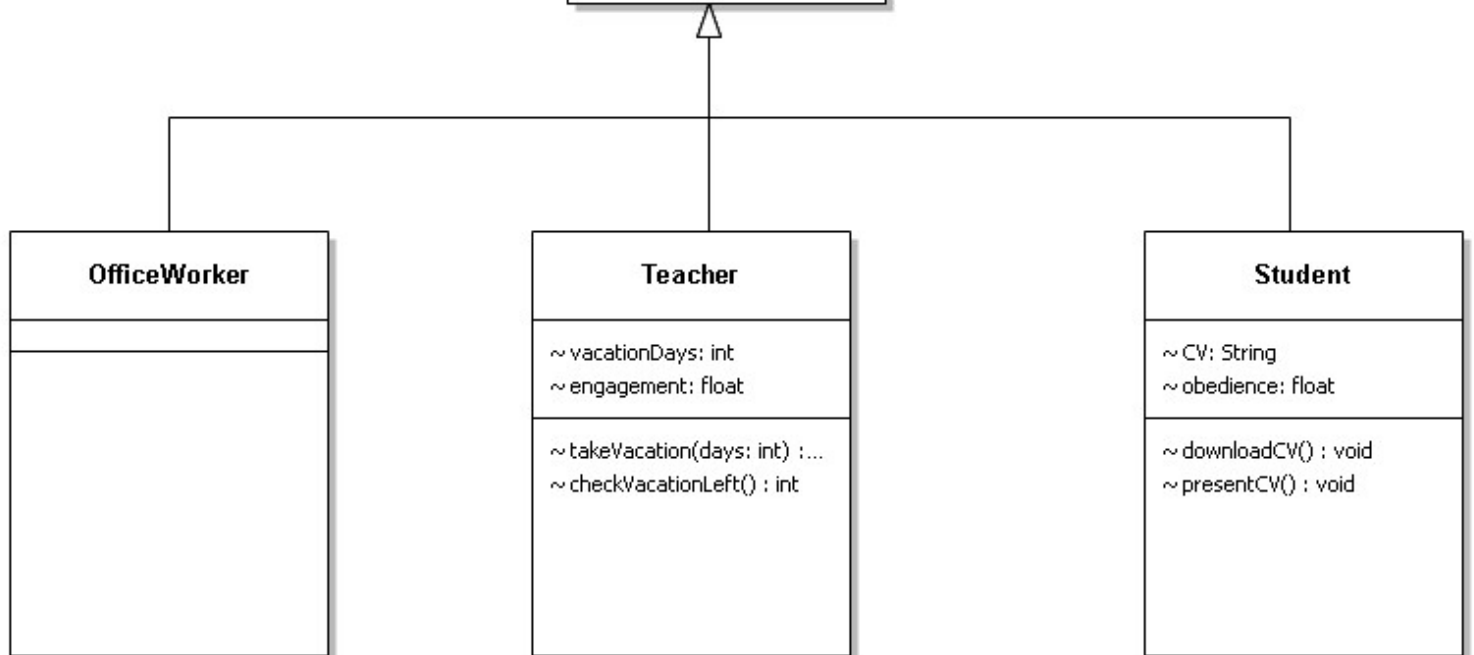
OfficeWorker

Teacher

~ vacationDays: int
~ engagement: float

~ takeVacation(days: int) :...
~ checkVacationLeft() : int

Student

~ CV: String
~ obedience: float

~ downloadCV() : void
~ presentCV() : void